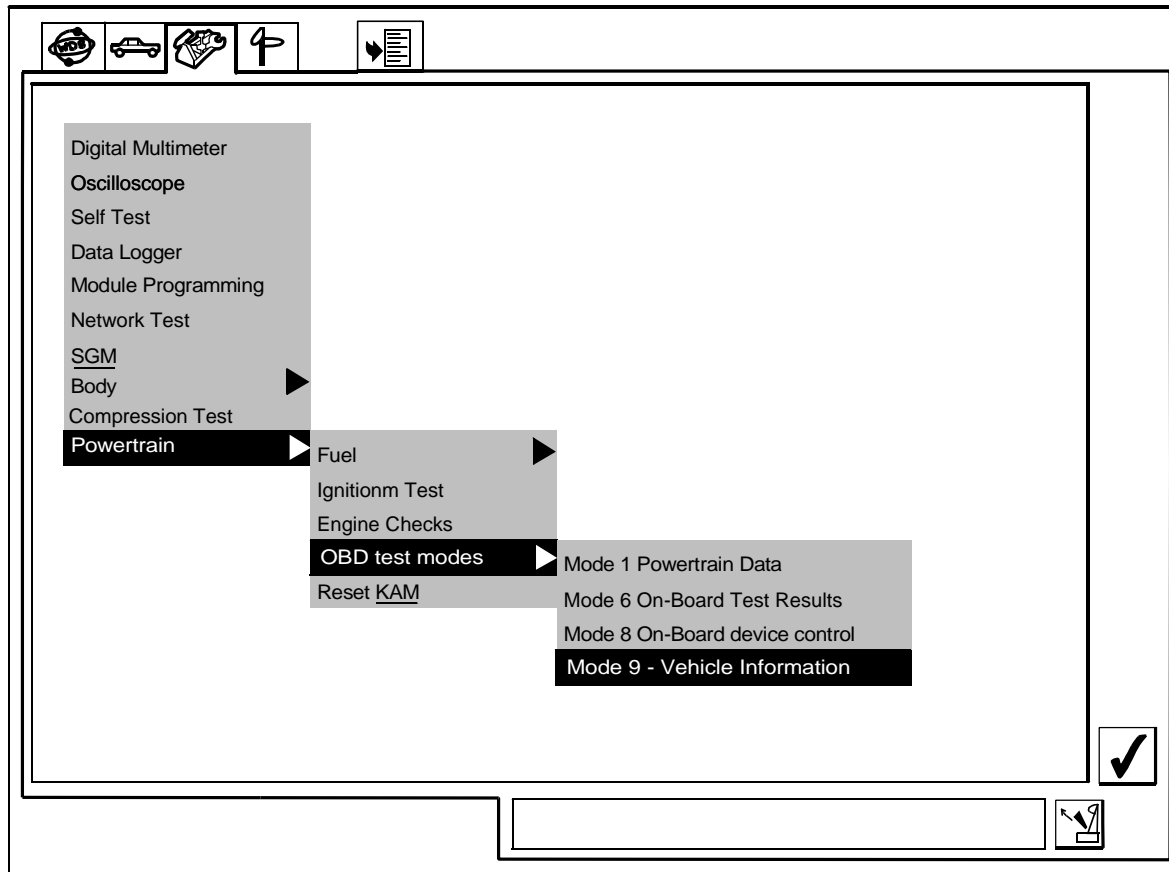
WDS

Digital Multimeter
Oscilloscope
Self Test
Data Logger
Module Programming
Network Test
SGM
Body
Compression Test
Powertrain

Fuel
Ignitionm Test
Engine Checks
OBD test modes
Reset KAM

Mode 1 Powertrain Data
Mode 6 On-Board Test Results
Mode 8 On-Board device control
Mode 9 - Vehicle Information